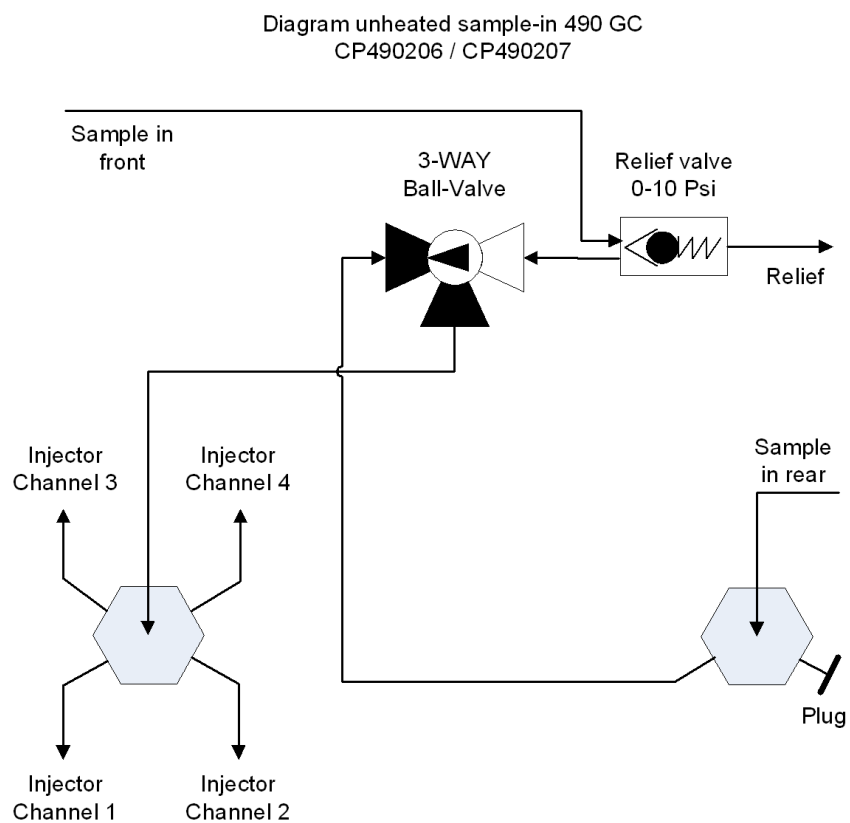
Diagram unheated sample-in 490 GC
CP490206 / CP490207

Sample in front

3-WAY Ball-Valve

Relief valve 0-10 Psi

Relief

Injector Channel 3

Injector Channel 4

Sample in rear

Plug

Injector Channel 1

Injector Channel 2